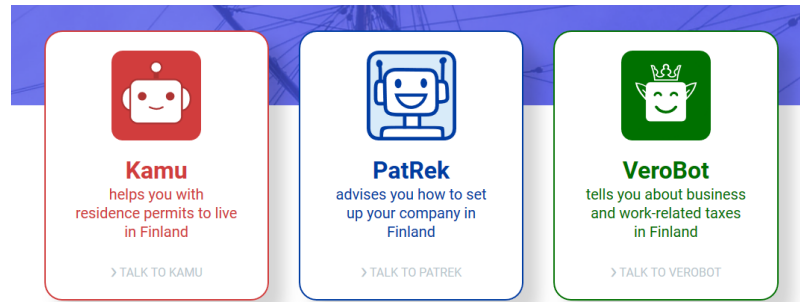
Kamu
helps you with residence permits to live in Finland

› TALK TO KAMU

PatRek
advises you how to set up your company in Finland

› TALK TO PATREK

VeroBot
tells you about business and work-related taxes in Finland

› TALK TO VEROBOT